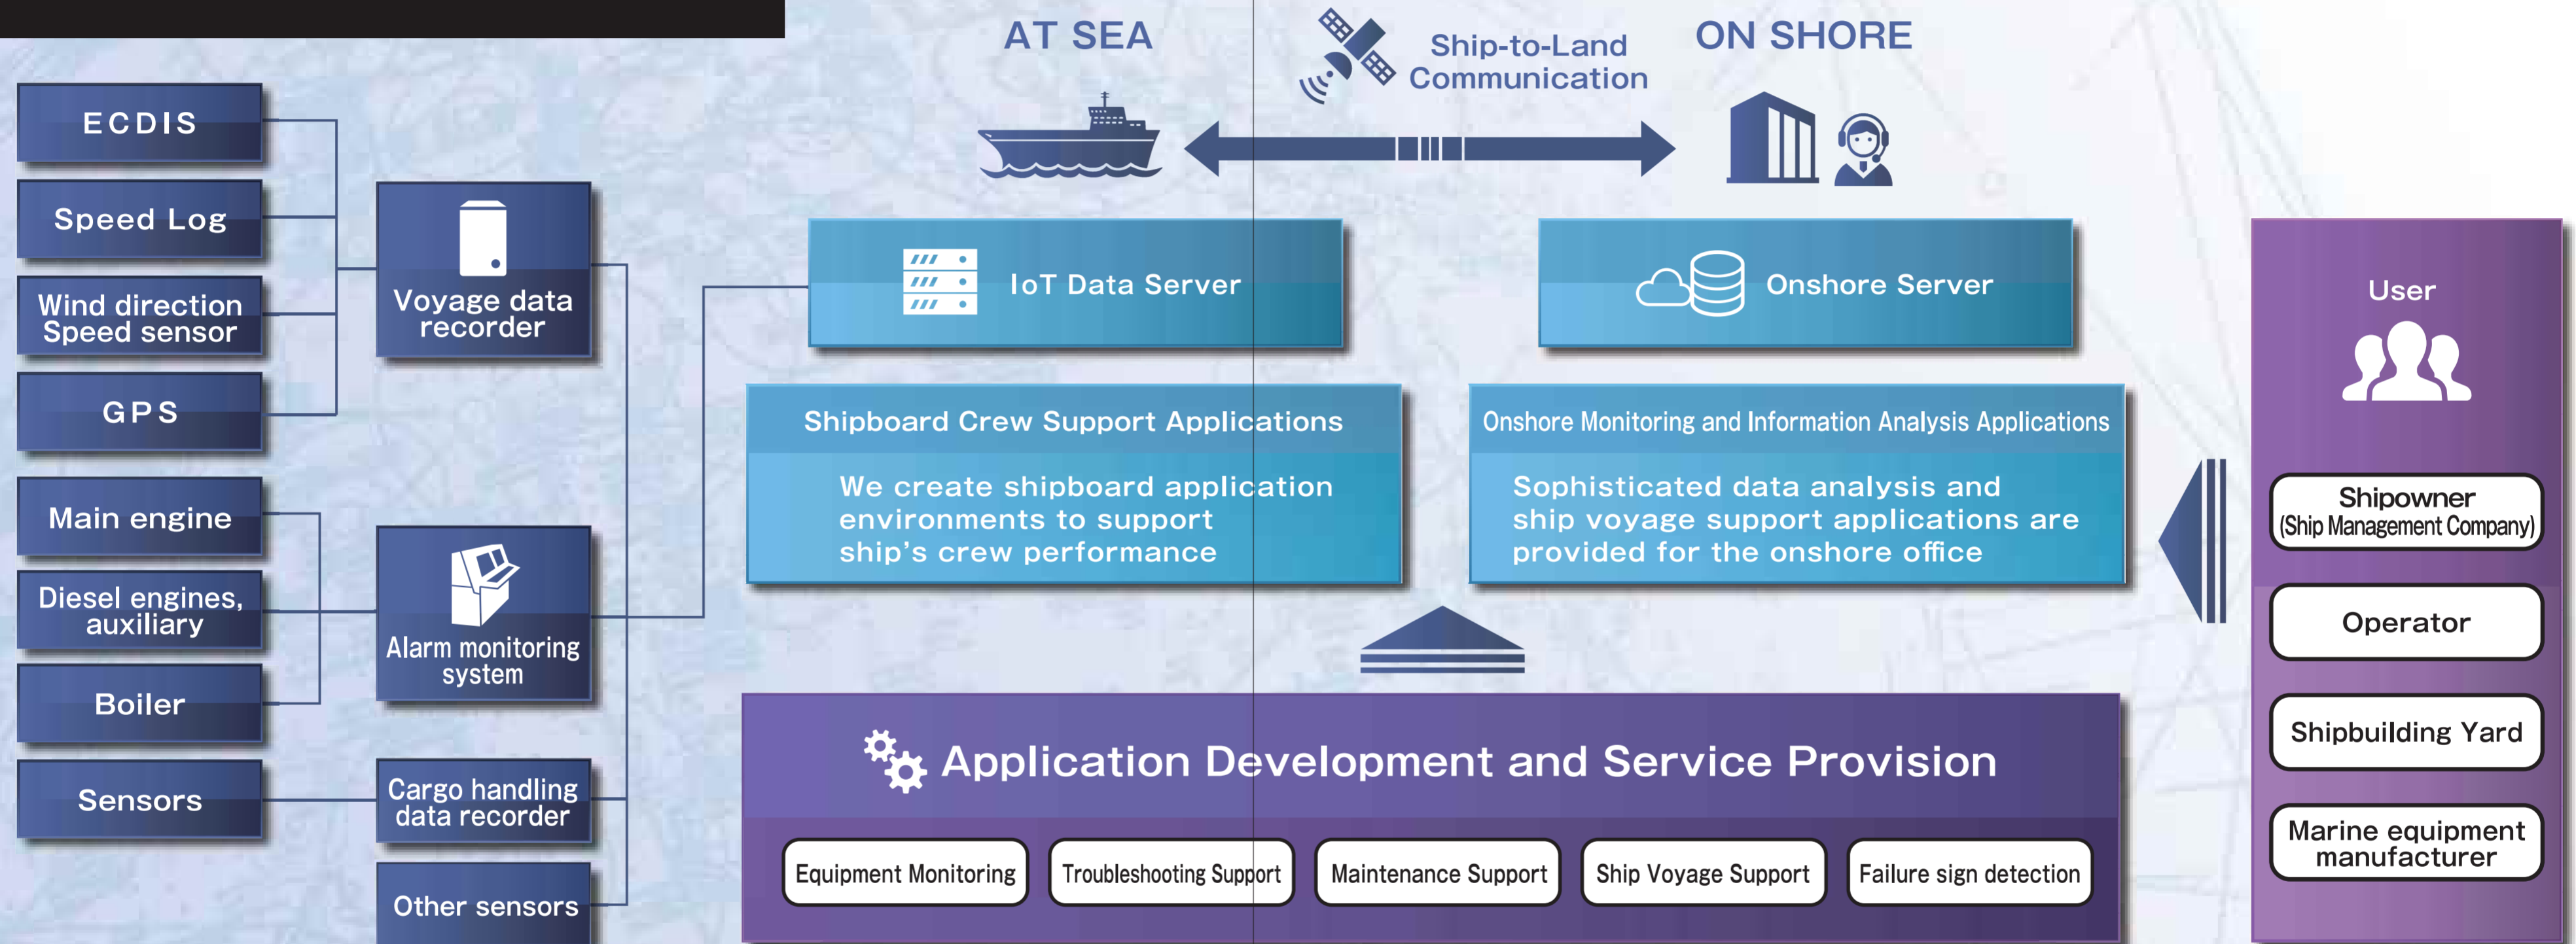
AT SEA

Ship-to-Land Communication

ON SHORE

ECDIS

Speed Log

Wind direction Speed sensor

GPS

Voyage data recorder

Main engine

Diesel engines, auxiliary

Boiler

Alarm monitoring system

Sensors

Cargo handling data recorder

Other sensors

IoT Data Server

Onshore Server

Shipboard Crew Support Applications

We create shipboard application environments to support ship's crew performance

Onshore Monitoring and Information Analysis Applications

Sophisticated data analysis and ship voyage support applications are provided for the onshore office

Application Development and Service Provision

Equipment Monitoring

Troubleshooting Support

Maintenance Support

Ship Voyage Support

Failure sign detection

User

Shipowner (Ship Management Company)

Operator

Shipbuilding Yard

Marine equipment manufacturer